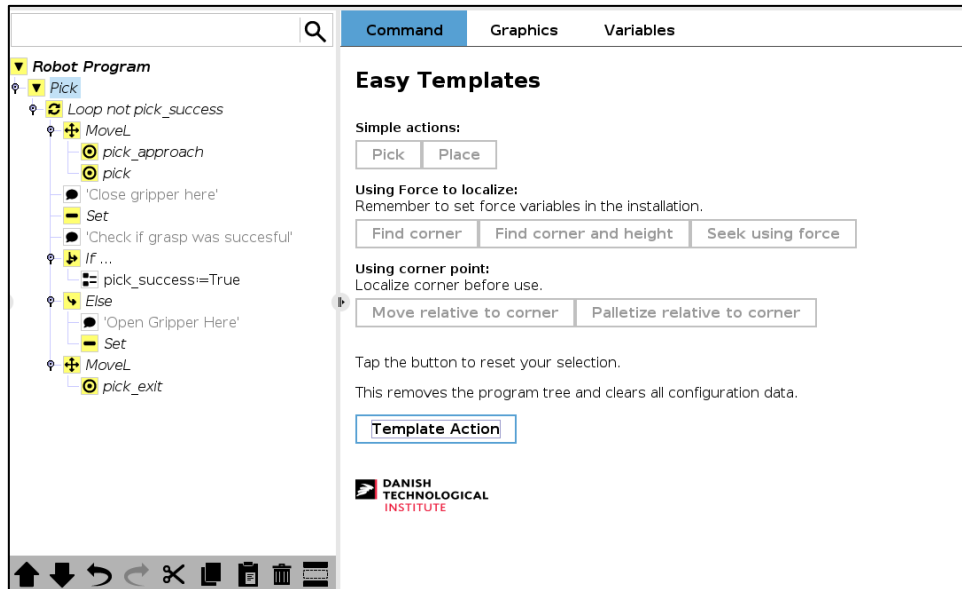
Robot Program
Pick
Loop not pick_success
MoveL
pick_approach
pick
'Close gripper here'
Set
'Check if grasp was succesful'
If ...
pick_success:=True
Else
'Open Gripper Here'
Set
MoveL
pick_exit

Command
Graphics
Variables

Easy Templates

Simple actions:
Pick
Place

Using Force to localize:
Remember to set force variables in the installation.
Find corner
Find corner and height
Seek using force

Using corner point:
Localize corner before use.
Move relative to corner
Palletize relative to corner

Tap the button to reset your selection.

This removes the program tree and clears all configuration data.

Template Action

DANISH TECHNOLOGICAL INSTITUTE